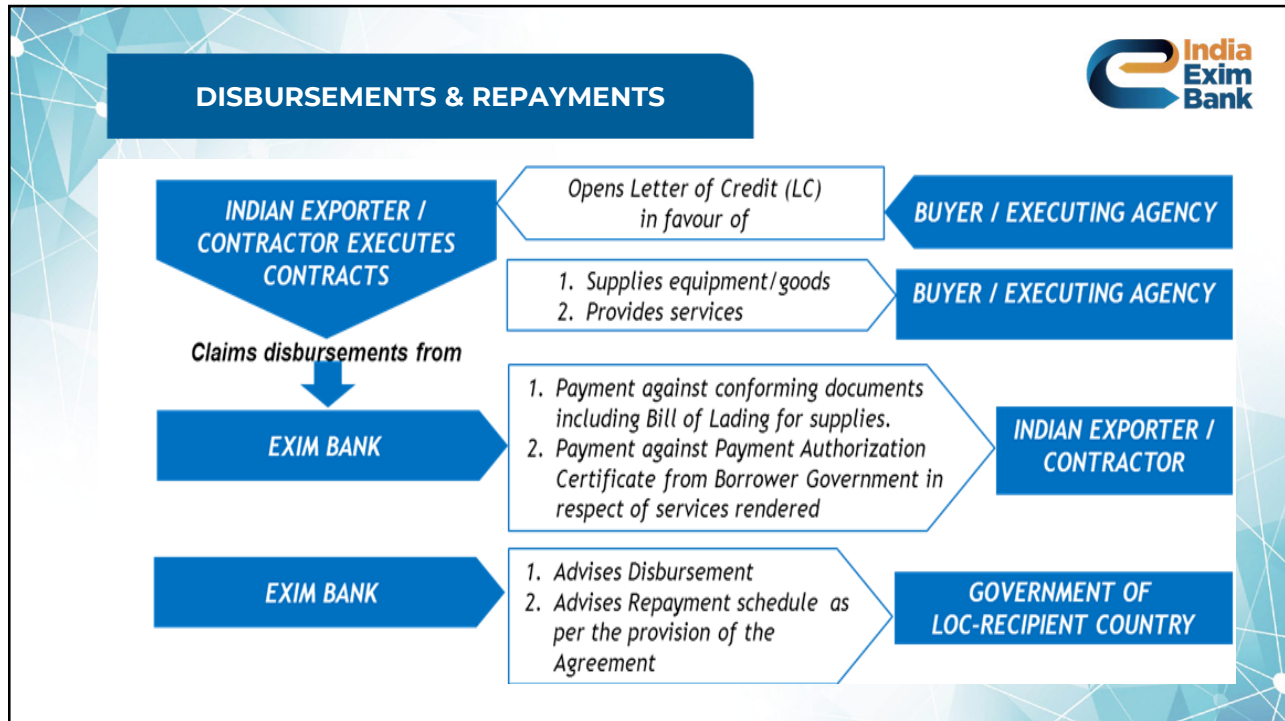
DISBURSEMENTS & REPAYMENTS

India Exim Bank

INDIAN EXPORTER / CONTRACTOR EXECUTES CONTRACTS

Opens Letter of Credit (LC) in favour of

BUYER / EXECUTING AGENCY

1. Supplies equipment/goods
2. Provides services

BUYER / EXECUTING AGENCY

Claims disbursements from

EXIM BANK

1. Payment against conforming documents including Bill of Lading for supplies.
2. Payment against Payment Authorization Certificate from Borrower Government in respect of services rendered

INDIAN EXPORTER / CONTRACTOR

EXIM BANK

1. Advises Disbursement
2. Advises Repayment schedule as per the provision of the Agreement

GOVERNMENT OF LOC-RECIPIENT COUNTRY